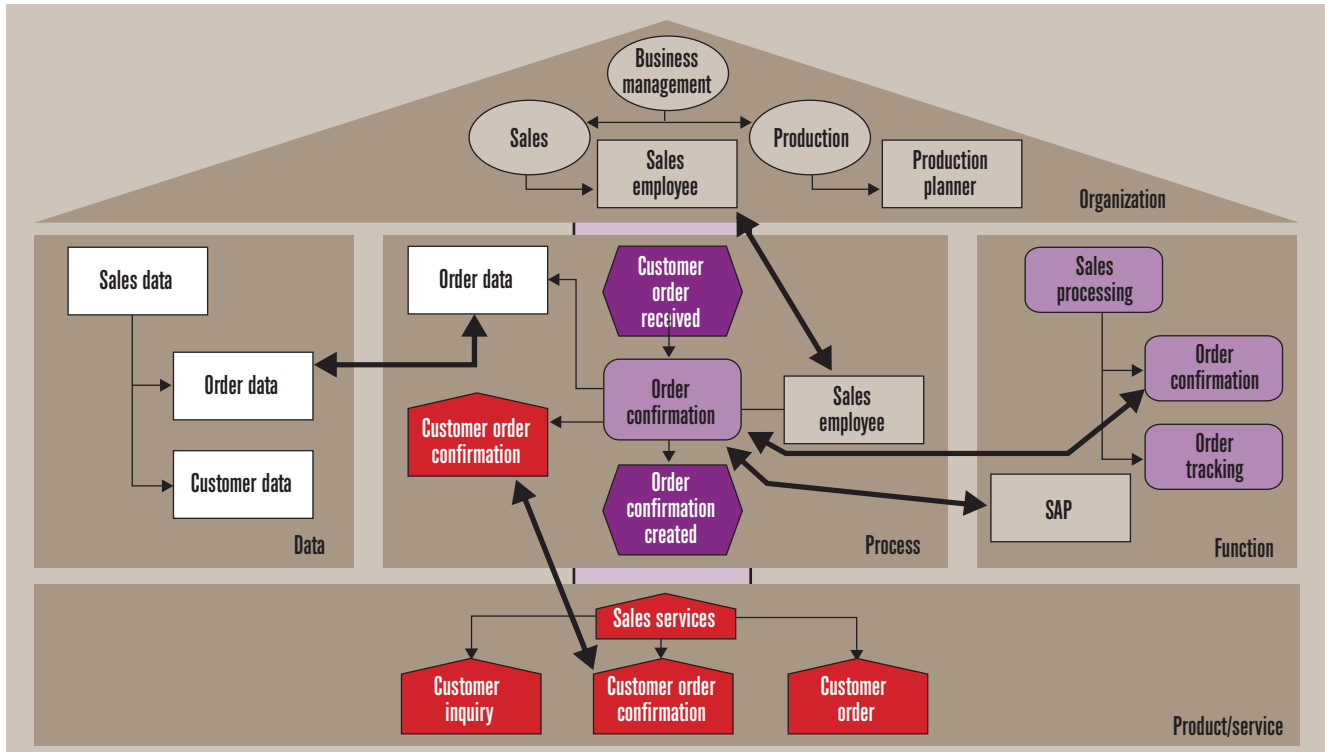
Business management

Sales

Production

Sales employee

Production planner

Organization

Sales data

Order data

Customer data

Data

Order data

Customer order received

Order confirmation

Sales employee

Customer order confirmation

Order confirmation created

Process

Sales processing

Order confirmation

Order tracking

SAP

Function

Sales services

Customer inquiry

Customer order confirmation

Customer order

Product/service